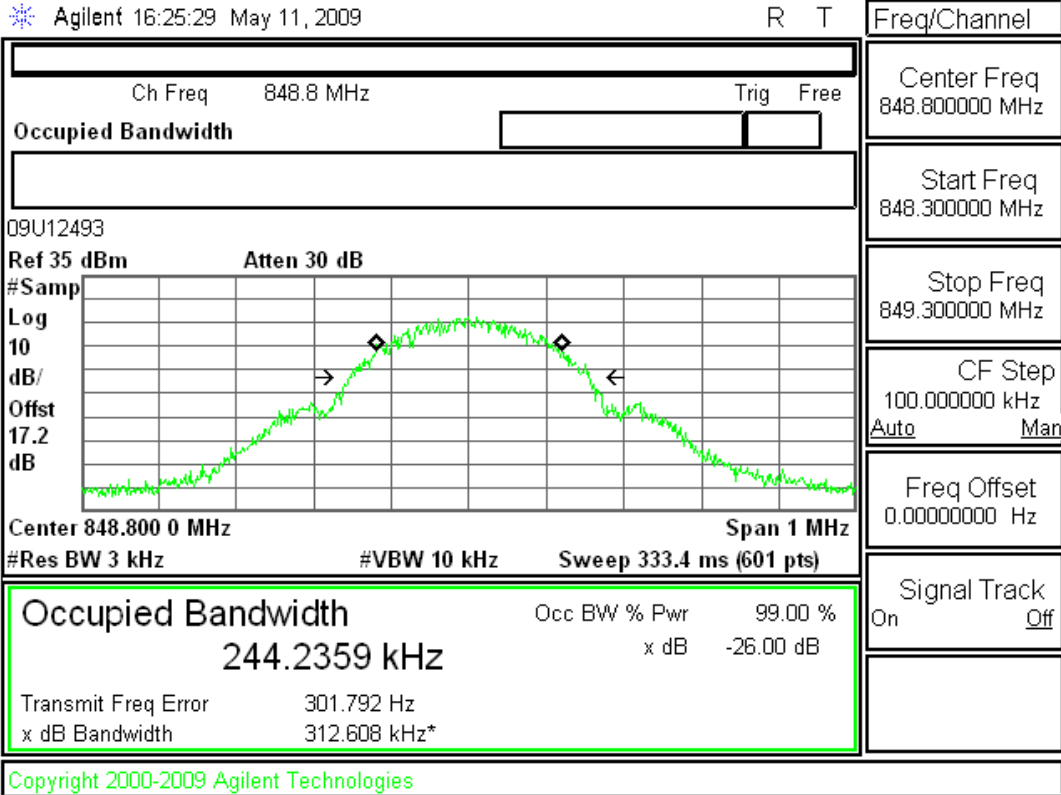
Agilent 16:25:29 May 11, 2009 R T

Ch Freq 848.8 MHz Trig Free

Occupied Bandwidth

09U12493

Ref 35 dBm Atten 30 dB

#Samp
Log
10
dB/
Offst
17.2
dB

Center 848.800 0 MHz Span 1 MHz
#Res BW 3 kHz #VBW 10 kHz Sweep 333.4 ms (601 pts)

Occupied Bandwidth
244.2359 kHz

Occ BW % Pwr 99.00 %
x dB -26.00 dB

Transmit Freq Error 301.792 Hz
x dB Bandwidth 312.608 kHz*

Copyright 2000-2009 Agilent Technologies

Freq/Channel

Center Freq
848.800000 MHz

Start Freq
848.300000 MHz

Stop Freq
849.300000 MHz

CF Step
100.000000 kHz
Auto Man

Freq Offset
0.00000000 Hz

Signal Track
On Off